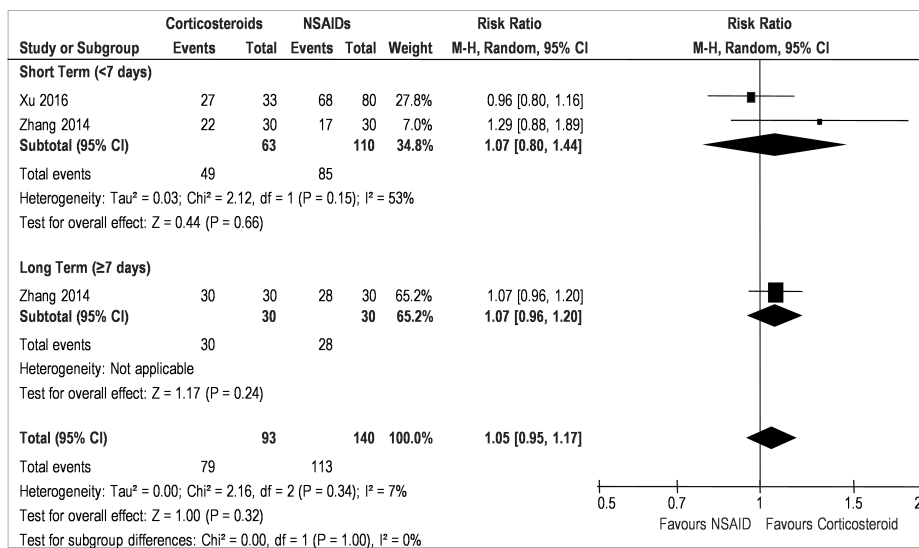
| | Corticosteroids | | NSAIDs | | | Risk Ratio | Risk Ratio |
|---|---|---|---|---|---|---|---|
| Study or Subgroup | Events | Total | Events | Total | Weight | M-H, Random, 95% CI | M-H, Random, 95% CI |
| **Short Term (<7 days)** | | | | | | | |
| Xu 2016 | 27 | 33 | 68 | 80 | 27.8% | 0.96 [0.80, 1.16] | |
| Zhang 2014 | 22 | 30 | 17 | 30 | 7.0% | 1.29 [0.88, 1.89] | |
| **Subtotal (95% CI)** | | **63** | | **110** | **34.8%** | **1.07 [0.80, 1.44]** | |
| Total events | 49 | | 85 | | | | |
| Heterogeneity: Tau² = 0.03; Chi² = 2.12, df = 1 (P = 0.15); I² = 53% | | | | | | | |
| Test for overall effect: Z = 0.44 (P = 0.66) | | | | | | | |
| **Long Term (≥7 days)** | | | | | | | |
| Zhang 2014 | 30 | 30 | 28 | 30 | 65.2% | 1.07 [0.96, 1.20] | |
| **Subtotal (95% CI)** | | **30** | | **30** | **65.2%** | **1.07 [0.96, 1.20]** | |
| Total events | 30 | | 28 | | | | |
| Heterogeneity: Not applicable | | | | | | | |
| Test for overall effect: Z = 1.17 (P = 0.24) | | | | | | | |
| **Total (95% CI)** | | **93** | | **140** | **100.0%** | **1.05 [0.95, 1.17]** | |
| Total events | 79 | | 113 | | | | |
| Heterogeneity: Tau² = 0.00; Chi² = 2.16, df = 2 (P = 0.34); I² = 7% | | | | | | | |
| Test for overall effect: Z = 1.00 (P = 0.32) | | | | | | | |
| Test for subgroup differences: Chi² = 0.00, df = 1 (P = 1.00), I² = 0% | | | | | | | |

0.5 0.7 1 1.5 2
Favours NSAID Favours Corticosteroid